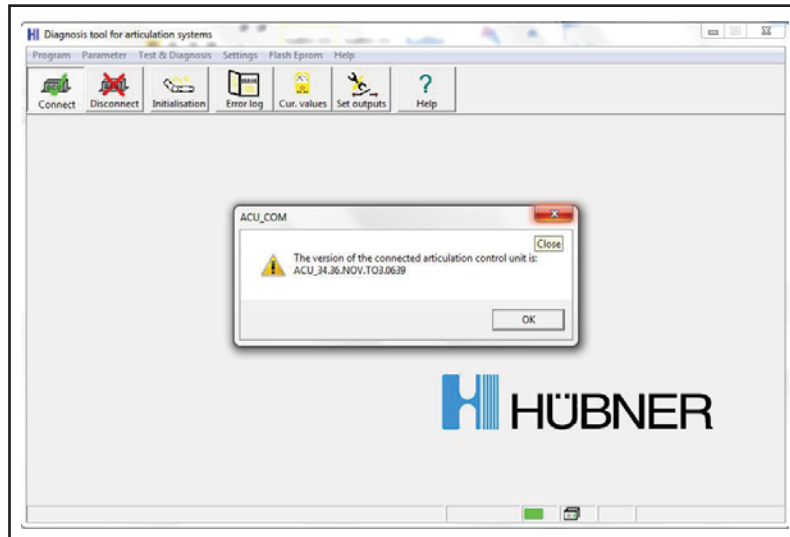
Diagnosis tool for articulation systems

Program Parameter Test & Diagnosis Settings Flash Eprom Help

Connect Disconnect Initialisation Error log Cur. values Set outputs Help

ACU_COM

Close

The version of the connected articulation control unit is:
ACU_34.36.NOV.TO3.0639

OK

HÜBNER